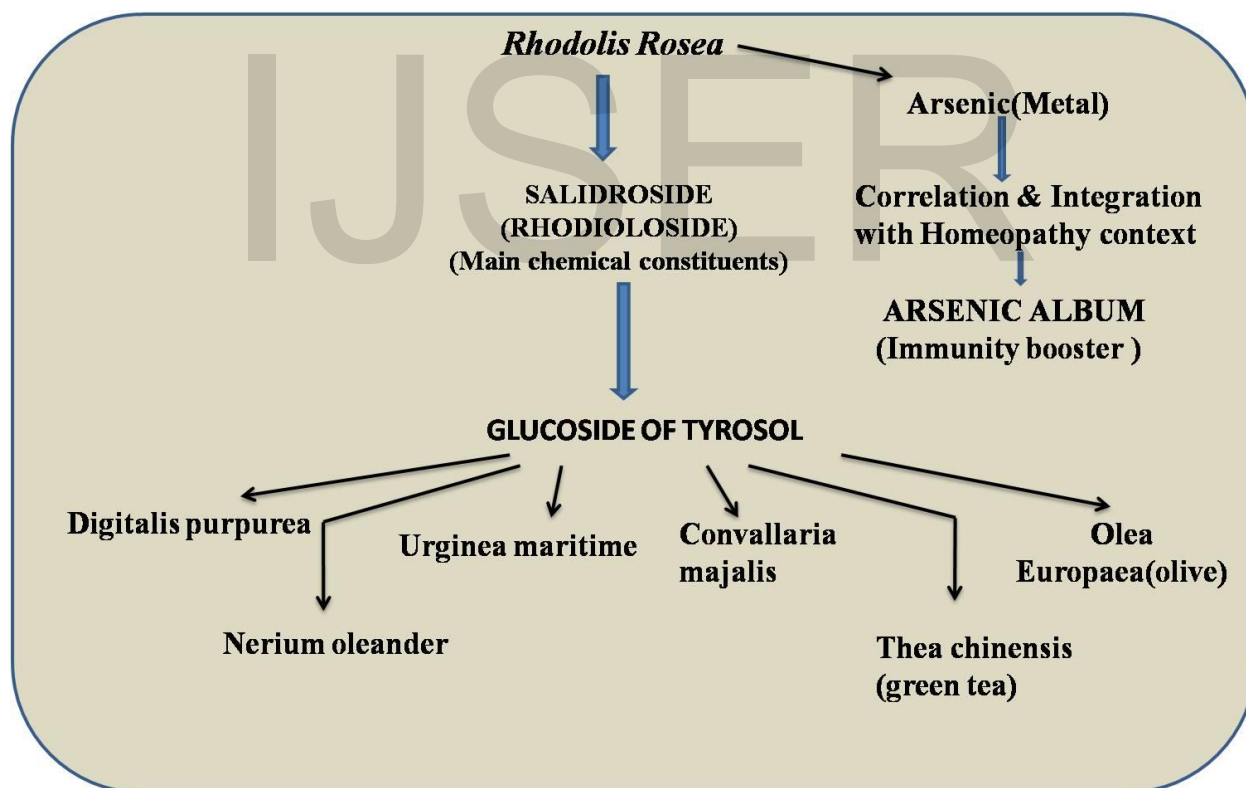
IJSER

Rhodolis Rosea

Arsenic(Metal)

Correlation & Integration with Homeopathy context

ARSENIC ALBUM
(Immunity booster )

SALIDROSIDE
(RHODIOLOSIDE)
(Main chemical constituents)

GLUCOSIDE OF TYROSOL

Digitalis purpurea

Nerium oleander

Urginea maritime

Convallaria majalis

Thea chinensis
(green tea)

Olea Europaea(olive)